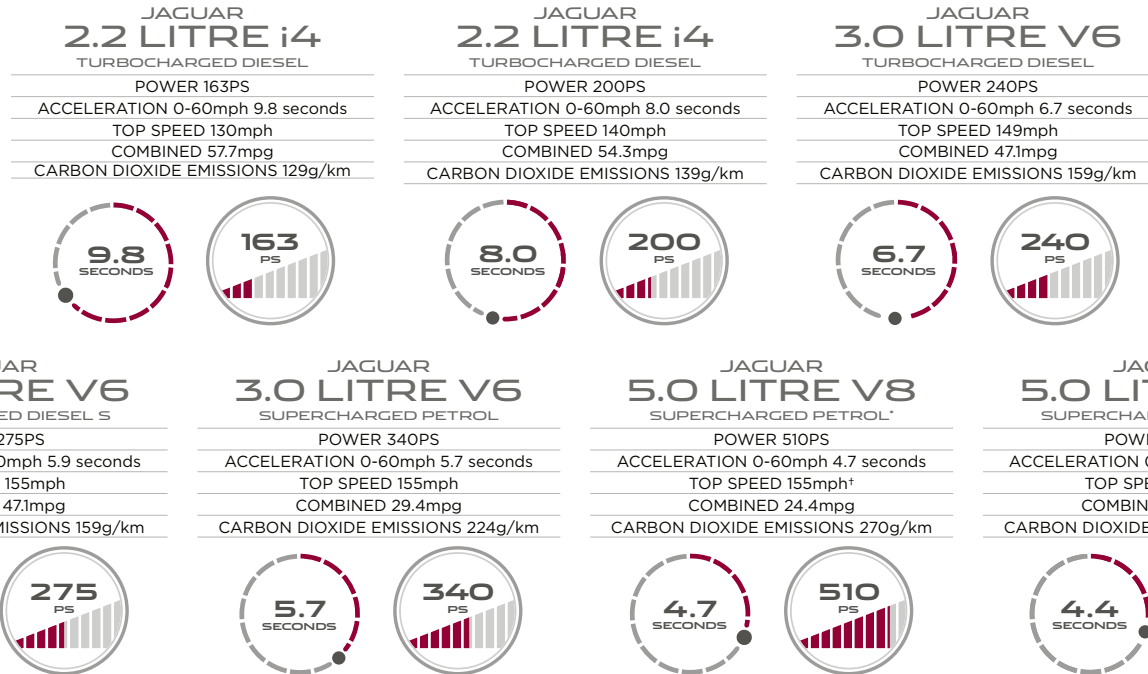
JAGUAR
2.2 LITRE i4
TURBOCHARGED DIESEL
POWER 163PS
ACCELERATION 0-60mph 9.8 seconds
TOP SPEED 130mph
COMBINED 57.7mpg
CARBON DIOXIDE EMISSIONS 129g/km
9.8 SECONDS
163 PS

JAGUAR
2.2 LITRE i4
TURBOCHARGED DIESEL
POWER 200PS
ACCELERATION 0-60mph 8.0 seconds
TOP SPEED 140mph
COMBINED 54.3mpg
CARBON DIOXIDE EMISSIONS 139g/km
8.0 SECONDS
200 PS

JAGUAR
3.0 LITRE V6
TURBOCHARGED DIESEL
POWER 240PS
ACCELERATION 0-60mph 6.7 seconds
TOP SPEED 149mph
COMBINED 47.1mpg
CARBON DIOXIDE EMISSIONS 159g/km
6.7 SECONDS
240 PS

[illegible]UAR
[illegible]RE V6
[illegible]ED DIESEL S
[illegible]275PS
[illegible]0mph 5.9 seconds
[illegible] 155mph
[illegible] 47.1mpg
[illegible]MISSIONS 159g/km
275 PS

JAGUAR
3.0 LITRE V6
SUPERCHARGED PETROL
POWER 340PS
ACCELERATION 0-60mph 5.7 seconds
TOP SPEED 155mph
COMBINED 29.4mpg
CARBON DIOXIDE EMISSIONS 224g/km
5.7 SECONDS
340 PS

JAGUAR
5.0 LITRE V8
SUPERCHARGED PETROL*
POWER 510PS
ACCELERATION 0-60mph 4.7 seconds
TOP SPEED 155mph†
COMBINED 24.4mpg
CARBON DIOXIDE EMISSIONS 270g/km
4.7 SECONDS
510 PS

JAG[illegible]
5.0 LIT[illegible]
SUPERCHAR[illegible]
POW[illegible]
ACCELERATION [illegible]
TOP SPE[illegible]
COMBIN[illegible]
CARBON DIOXIDE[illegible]
4.4 SECONDS